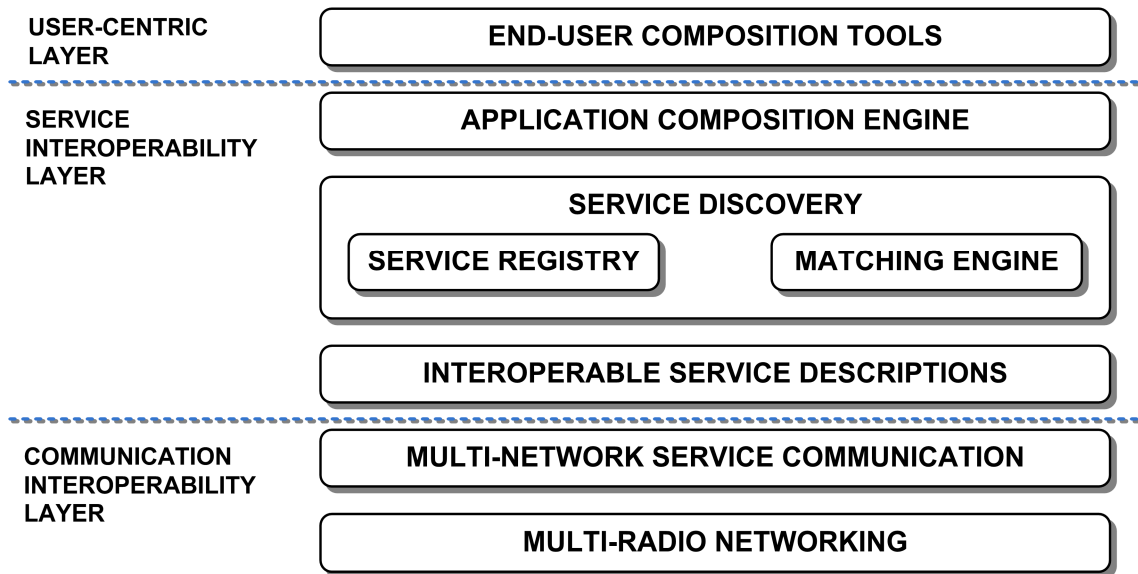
USER-CENTRIC LAYER

END-USER COMPOSITION TOOLS

SERVICE INTEROPERABILITY LAYER

APPLICATION COMPOSITION ENGINE

SERVICE DISCOVERY

SERVICE REGISTRY

MATCHING ENGINE

INTEROPERABLE SERVICE DESCRIPTIONS

COMMUNICATION INTEROPERABILITY LAYER

MULTI-NETWORK SERVICE COMMUNICATION

MULTI-RADIO NETWORKING